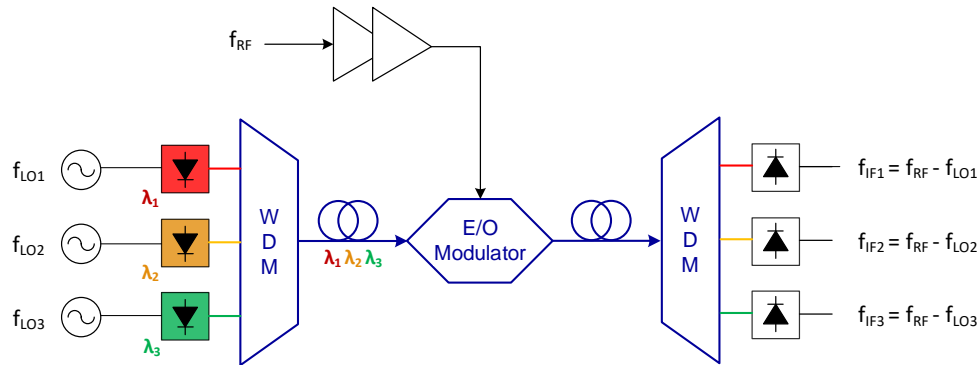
$f_{RF}$

$f_{LO1}$
$\lambda_1$
$f_{LO2}$
$\lambda_2$
$f_{LO3}$
$\lambda_3$

W
D
M

$\lambda_1$ $\lambda_2$ $\lambda_3$

E/O
Modulator

W
D
M

$f_{IF1} = f_{RF} - f_{LO1}$
$f_{IF2} = f_{RF} - f_{LO2}$
$f_{IF3} = f_{RF} - f_{LO3}$